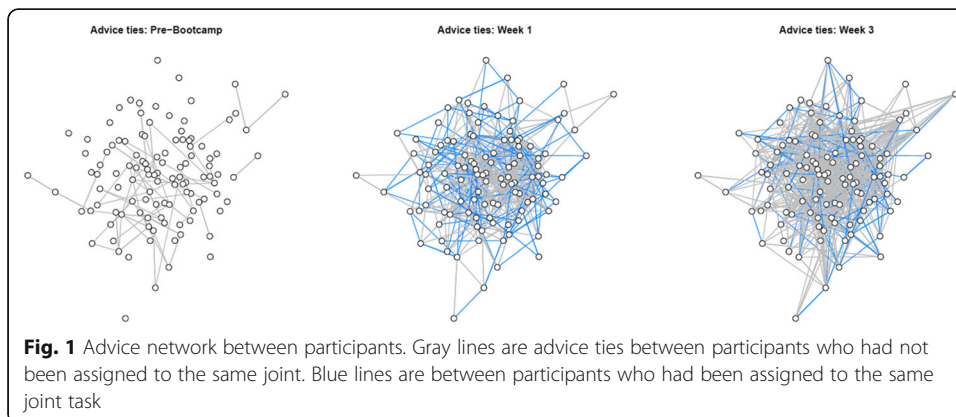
Advice ties: Pre-Bootcamp

Advice ties: Week 1

Advice ties: Week 3

**Fig. 1** Advice network between participants. Gray lines are advice ties between participants who had not been assigned to the same joint. Blue lines are between participants who had been assigned to the same joint task